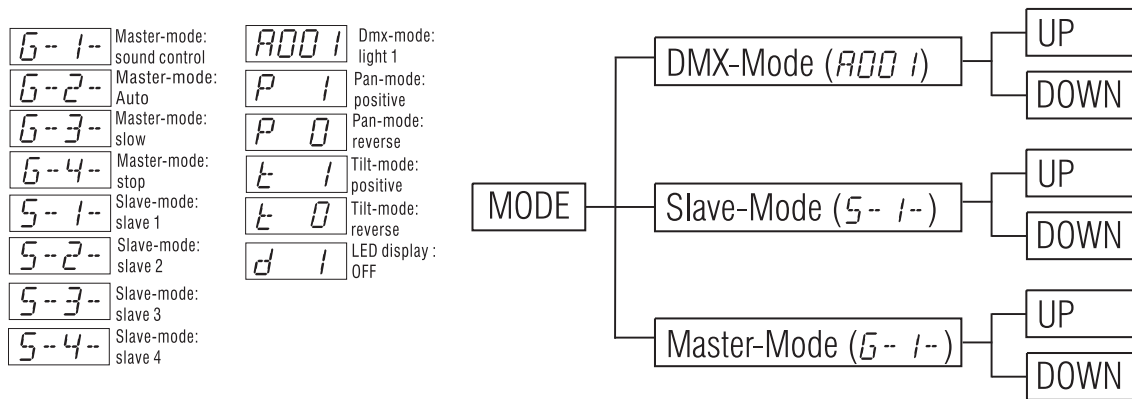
G - 1 - Master-mode: sound control
G - 2 - Master-mode: Auto
G - 3 - Master-mode: slow
G - 4 - Master-mode: stop
S - 1 - Slave-mode: slave 1
S - 2 - Slave-mode: slave 2
S - 3 - Slave-mode: slave 3
S - 4 - Slave-mode: slave 4

A001 Dmx-mode: light 1
P 1 Pan-mode: positive
P 0 Pan-mode: reverse
t 1 Tilt-mode: positive
t 0 Tilt-mode: reverse
d 1 LED display : OFF

MODE
DMX-Mode (A001)
UP
DOWN
Slave-Mode (S - 1 -)
UP
DOWN
Master-Mode (G - 1 -)
UP
DOWN